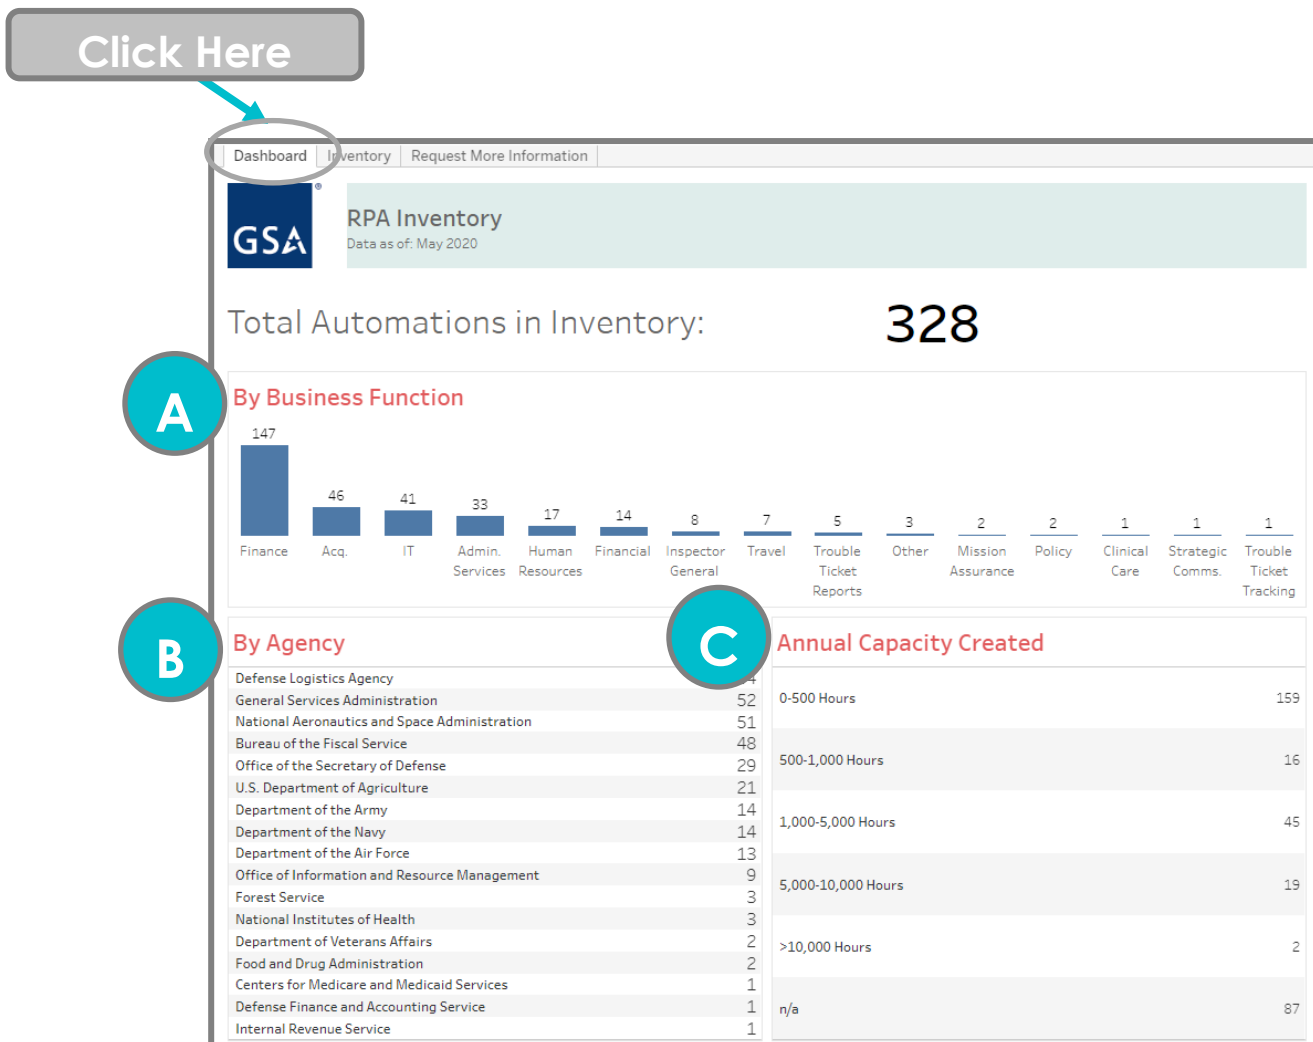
Click Here

Dashboard | Inventory | Request More Information

GSA®

RPA Inventory
Data as of: May 2020

Total Automations in Inventory: 328

A

By Business Function

| 147 | 46 | 41 | 33 | 17 | 14 | 8 | 7 | 5 | 3 | 2 | 2 | 1 | 1 | 1 |
|---|---|---|---|---|---|---|---|---|---|---|---|---|---|---|
| Finance | Acq. | IT | Admin. Services | Human Resources | Financial | Inspector General | Travel | Trouble Ticket Reports | Other | Mission Assurance | Policy | Clinical Care | Strategic Comms. | Trouble Ticket Tracking |

B

By Agency

| Agency | Count |
|---|---|
| Defense Logistics Agency | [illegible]4 |
| General Services Administration | 52 |
| National Aeronautics and Space Administration | 51 |
| Bureau of the Fiscal Service | 48 |
| Office of the Secretary of Defense | 29 |
| U.S. Department of Agriculture | 21 |
| Department of the Army | 14 |
| Department of the Navy | 14 |
| Department of the Air Force | 13 |
| Office of Information and Resource Management | 9 |
| Forest Service | 3 |
| National Institutes of Health | 3 |
| Department of Veterans Affairs | 2 |
| Food and Drug Administration | 2 |
| Centers for Medicare and Medicaid Services | 1 |
| Defense Finance and Accounting Service | 1 |
| Internal Revenue Service | 1 |

C

Annual Capacity Created

| Hours | Count |
|---|---|
| 0-500 Hours | 159 |
| 500-1,000 Hours | 16 |
| 1,000-5,000 Hours | 45 |
| 5,000-10,000 Hours | 19 |
| >10,000 Hours | 2 |
| n/a | 87 |